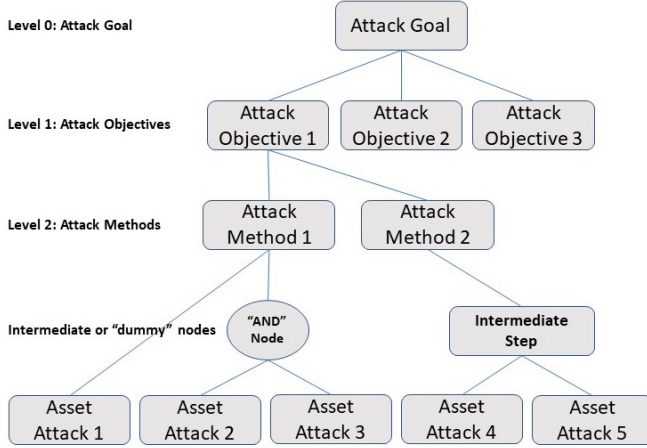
Level 0: Attack Goal

Attack Goal

Level 1: Attack Objectives

Attack Objective 1

Attack Objective 2

Attack Objective 3

Level 2: Attack Methods

Attack Method 1

Attack Method 2

Intermediate or "dummy" nodes

"AND" Node

Intermediate Step

Asset Attack 1

Asset Attack 2

Asset Attack 3

Asset Attack 4

Asset Attack 5